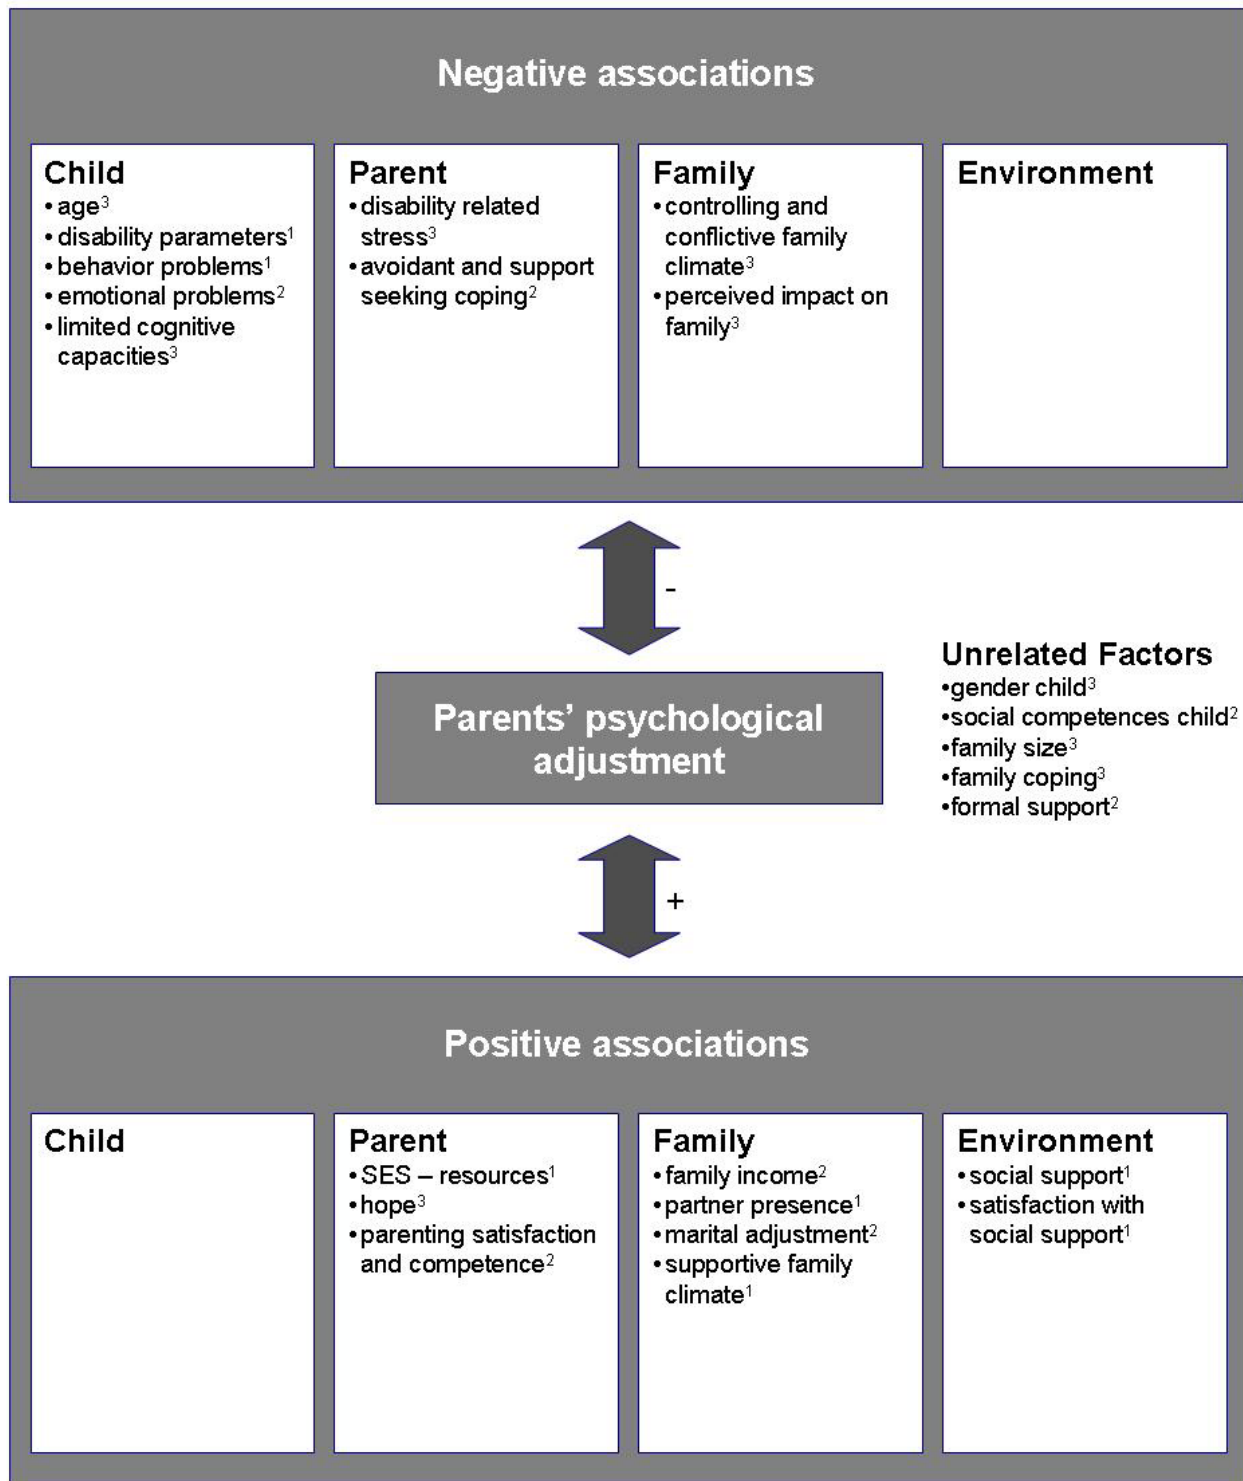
Negative associations

Child
• age$^{3}$
• disability parameters$^{1}$
• behavior problems$^{1}$
• emotional problems$^{2}$
• limited cognitive capacities$^{3}$

Parent
• disability related stress$^{3}$
• avoidant and support seeking coping$^{2}$

Family
• controlling and conflictive family climate$^{3}$
• perceived impact on family$^{3}$

Environment

-

Parents' psychological adjustment

Unrelated Factors
•gender child$^{3}$
•social competences child$^{2}$
•family size$^{3}$
•family coping$^{3}$
•formal support$^{2}$

+

Positive associations

Child

Parent
• SES – resources$^{1}$
• hope$^{3}$
• parenting satisfaction and competence$^{2}$

Family
• family income$^{2}$
• partner presence$^{1}$
• marital adjustment$^{2}$
• supportive family climate$^{1}$

Environment
• social support$^{1}$
• satisfaction with social support$^{1}$